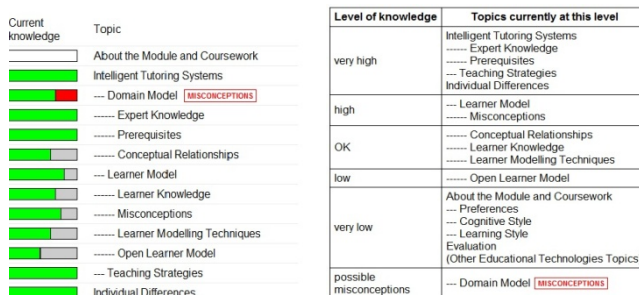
| Current knowledge | Topic |
|---|---|
| | About the Module and Coursework |
| | Intelligent Tutoring Systems |
| | --- Domain Model MISCONCEPTIONS |
| | ------ Expert Knowledge |
| | ------ Prerequisites |
| | ------ Conceptual Relationships |
| | --- Learner Model |
| | ------ Learner Knowledge |
| | ------ Misconceptions |
| | ------ Learner Modelling Techniques |
| | ------ Open Learner Model |
| | --- Teaching Strategies |
| | Individual Differences |

| Level of knowledge | Topics currently at this level |
|---|---|
| very high | Intelligent Tutoring Systems<br>------ Expert Knowledge<br>------ Prerequisites<br>--- Teaching Strategies<br>Individual Differences |
| high | --- Learner Model<br>------ Misconceptions |
| OK | ------ Conceptual Relationships<br>------ Learner Knowledge<br>------ Learner Modelling Techniques |
| low | ------ Open Learner Model |
| very low | About the Module and Coursework<br>--- Preferences<br>------ Cognitive Style<br>------ Learning Style<br>Evaluation<br>(Other Educational Technologies Topics |
| possible misconceptions | --- Domain Model MISCONCEPTIONS |